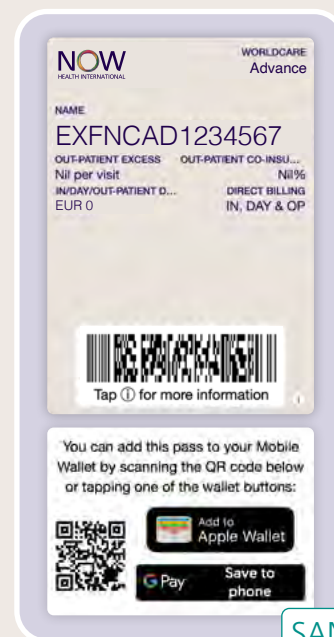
NOW
HEALTH INTERNATIONAL

WORLDCARE
Advance

NAME
EXFNCAD1234567

OUT-PATIENT EXCESS
Nil per visit

OUT-PATIENT CO-INSU...
Nil%

IN/DAY/OUT-PATIENT D...
EUR 0

DIRECT BILLING
IN, DAY & OP

Tap ⓘ for more information

You can add this pass to your Mobile Wallet by scanning the QR code below or tapping one of the wallet buttons:

Add to
Apple Wallet

G Pay
Save to phone

SAN